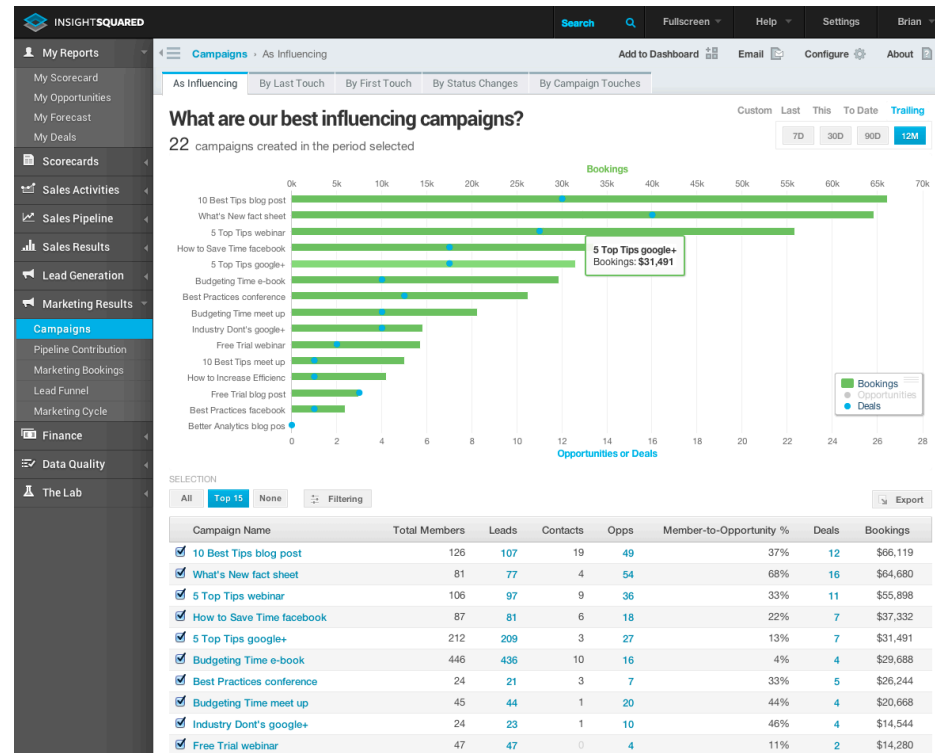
INSIGHTSQUARED

Search | Fullscreen | Help | Settings | Brian

My Reports
My Scorecard
My Opportunities
My Forecast
My Deals
Scorecards
Sales Activities
Sales Pipeline
Sales Results
Lead Generation
Marketing Results
Campaigns
Pipeline Contribution
Marketing Bookings
Lead Funnel
Marketing Cycle
Finance
Data Quality
The Lab

Campaigns › As Influencing

Add to Dashboard | Email | Configure | About

As Influencing | By Last Touch | By First Touch | By Status Changes | By Campaign Touches

What are our best influencing campaigns?

22 campaigns created in the period selected

Custom Last This To Date Trailing

7D 30D 90D 12M

Bookings

0k 5k 10k 15k 20k 25k 30k 35k 40k 45k 50k 55k 60k 65k 70k

10 Best Tips blog post
What's New fact sheet
5 Top Tips webinar
How to Save Time facebook
5 Top Tips google+
Budgeting Time e-book
Best Practices conference
Budgeting Time meet up
Industry Dont's google+
Free Trial webinar
10 Best Tips meet up
How to Increase Efficienc
Free Trial blog post
Best Practices facebook
Better Analytics blog pos

5 Top Tips google+
Bookings: $31,491

Bookings
Opportunities
Deals

0 2 4 6 8 10 12 14 16 18 20 22 24 26 28

Opportunities or Deals

SELECTION

All | Top 15 | None | Filtering | Export

| Campaign Name | Total Members | Leads | Contacts | Opps | Member-to-Opportunity % | Deals | Bookings |
|---|---|---|---|---|---|---|---|
| 10 Best Tips blog post | 126 | 107 | 19 | 49 | 37% | 12 | $66,119 |
| What's New fact sheet | 81 | 77 | 4 | 54 | 68% | 16 | $64,680 |
| 5 Top Tips webinar | 106 | 97 | 9 | 36 | 33% | 11 | $55,898 |
| How to Save Time facebook | 87 | 81 | 6 | 18 | 22% | 7 | $37,332 |
| 5 Top Tips google+ | 212 | 209 | 3 | 27 | 13% | 7 | $31,491 |
| Budgeting Time e-book | 446 | 436 | 10 | 16 | 4% | 4 | $29,688 |
| Best Practices conference | 24 | 21 | 3 | 7 | 33% | 5 | $26,244 |
| Budgeting Time meet up | 45 | 44 | 1 | 20 | 44% | 4 | $20,668 |
| Industry Dont's google+ | 24 | 23 | 1 | 10 | 46% | 4 | $14,544 |
| Free Trial webinar | 47 | 47 | 0 | 4 | 11% | 2 | $14,280 |